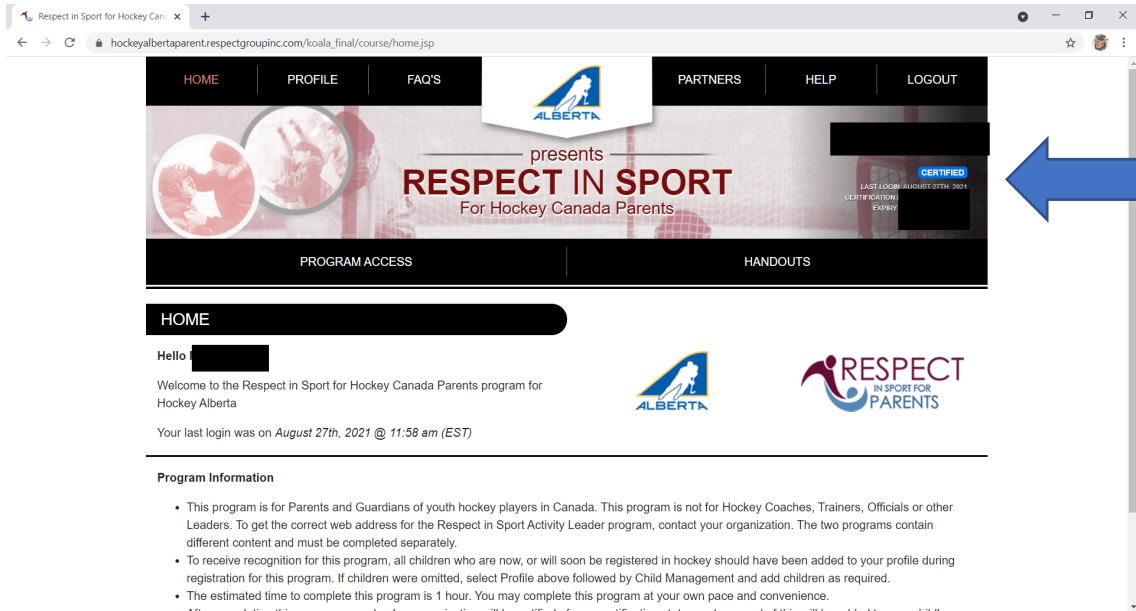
Respect in Sport for Hockey Can

hockeyalbertaparent.respectgroupinc.com/koala_final/course/home.jsp

HOME PROFILE FAQ'S PARTNERS HELP LOGOUT

ALBERTA

presents
RESPECT IN SPORT
For Hockey Canada Parents

CERTIFIED
LAST LOGIN: AUGUST 27TH, 2021
CERTIFICATION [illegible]
EXPIRY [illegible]

PROGRAM ACCESS HANDOUTS

HOME

Hello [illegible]

Welcome to the Respect in Sport for Hockey Canada Parents program for Hockey Alberta

Your last login was on *August 27th, 2021 @ 11:58 am (EST)*

ALBERTA

RESPECT IN SPORT FOR PARENTS

Program Information

- This program is for Parents and Guardians of youth hockey players in Canada. This program is not for Hockey Coaches, Trainers, Officials or other Leaders. To get the correct web address for the Respect in Sport Activity Leader program, contact your organization. The two programs contain different content and must be completed separately.
- To receive recognition for this program, all children who are now, or will soon be registered in hockey should have been added to your profile during registration for this program. If children were omitted, select Profile above followed by Child Management and add children as required.
- The estimated time to complete this program is 1 hour. You may complete this program at your own pace and convenience.
- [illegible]